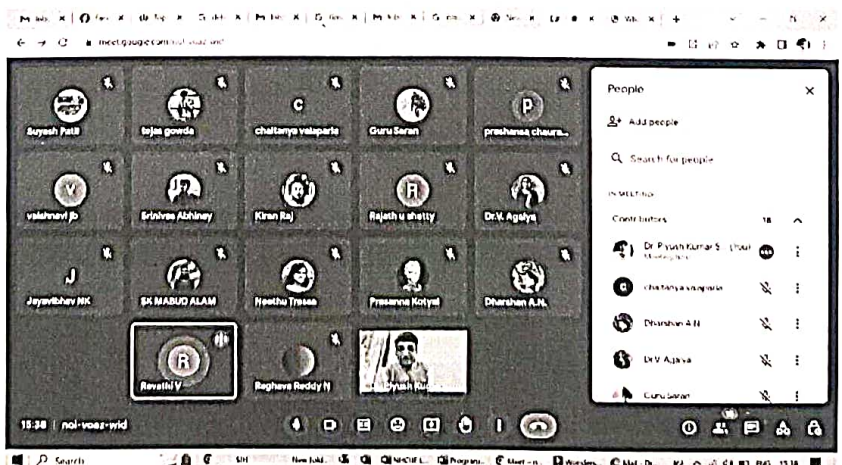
meet.google.com/noi-voaz-wid

C
P

Suyash Patil
tejas gowda
chaitanya valaparla
Guru Saran
prashansa chaura...

V
R

vaishnavi jb
Srinivas Abhinay
Kiran Raj
Rajath u shetty
Dr.V. Agalya

J

Jayavibhav NK
SK MABUD ALAM
Neethu Tresaa
Prasanna Kotyal
Dharshan A.N.

R

Revathi V
Raghava Reddy N
Piyush Ku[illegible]

15:38 | noi-voaz-wid

People
Add people
Search for people
IN MEETING
Contributors 18
Dr. Piyush Kumar S... (You)
Meeting host
chaitanya valaparla
Dharshan A N
Dr.V. Agalya
Guru Saran

Search